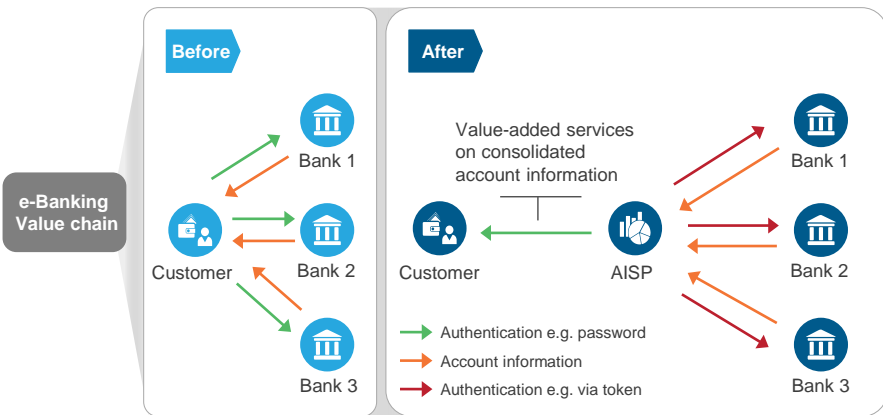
e-Banking Value chain

Before

Bank 1

Customer

Bank 2

Bank 3

After

Value-added services on consolidated account information

Customer

AISP

Bank 1

Bank 2

Bank 3

Authentication e.g. password

Account information

Authentication e.g. via token